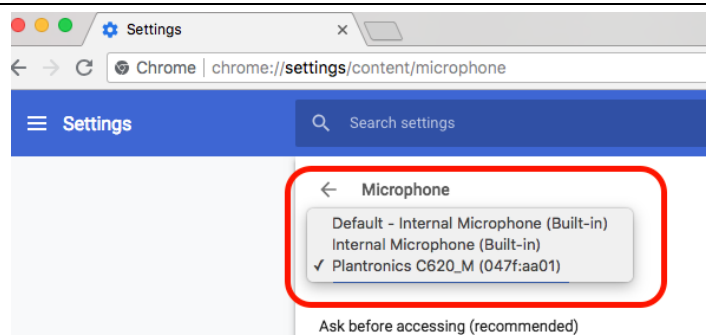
Settings ×

Chrome | chrome://settings/content/microphone

Settings

Search settings

Microphone

Default - Internal Microphone (Built-in)
Internal Microphone (Built-in)
✓ Plantronics C620_M (047f:aa01)

Ask before accessing (recommended)